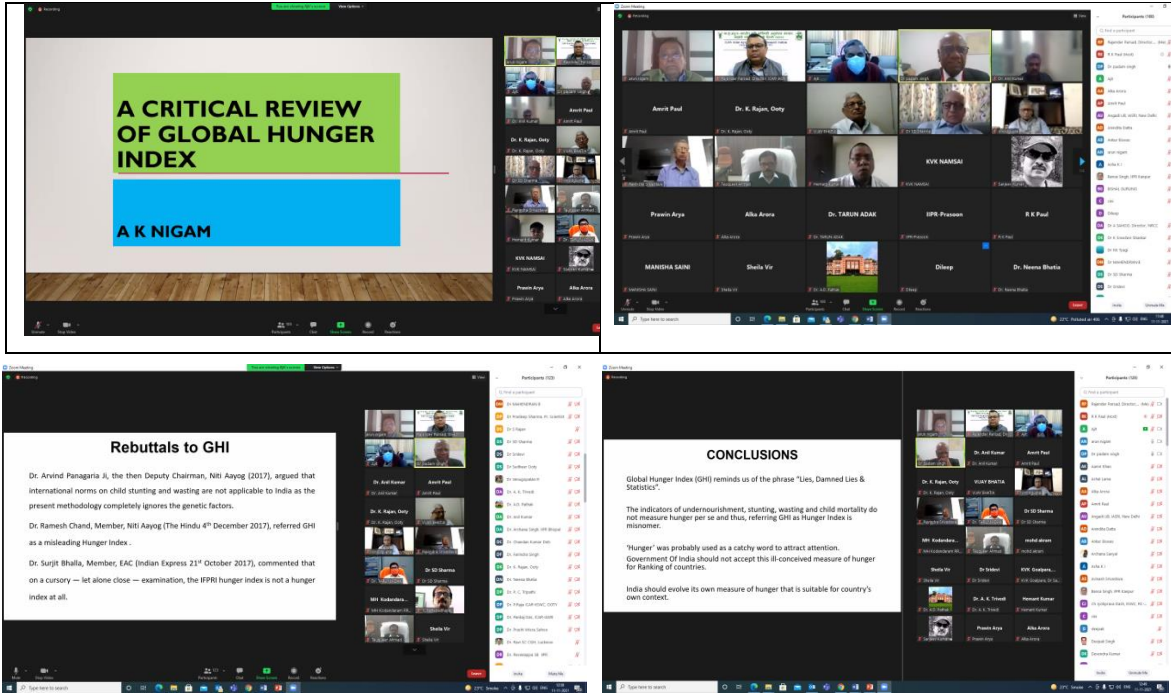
A CRITICAL REVIEW OF GLOBAL HUNGER INDEX

A K NIGAM

Amrit Paul

Dr. K. Rajan, Ooty

KVK NAMSAI

Prawin Arya

Alka Arora

Amrit Paul

Dr. K. Rajan, Ooty

Prawin Arya

Alka Arora

Dr. TARUN ADAK

IIPR-Prasoon

R K Paul

MANISHA SAINI

Sheila Vir

Dileep

Dr. Neena Bhatia

Rebuttals to GHI

Dr. Arvind Panagaria Ji, the then Deputy Chairman, Niti Aayog (2017), argued that international norms on child stunting and wasting are not applicable to India as the present methodology completely ignores the genetic factors.

Dr. Ramesh Chand, Member, Niti Aayog (The Hindu 4th December 2017), referred GHI as a misleading Hunger Index .

Dr. Surjit Bhalla, Member, EAC (Indian Express 21st October 2017), commented that on a cursory — let alone close — examination, the IFPRI hunger index is not a hunger index at all.

Dr. Anil Kumar

Amrit Paul

Dr. K. Rajan, Ooty

Dr SD Sharma

NIH Kodandara...

Sheila Vir

CONCLUSIONS

Global Hunger Index (GHI) reminds us of the phrase "Lies, Damned Lies & Statistics".

The indicators of undernourishment, stunting, wasting and child mortality do not measure hunger per se and thus, referring GHI as Hunger Index is misnomer.

'Hunger' was probably used as a catchy word to attract attention.

Government Of India should not accept this ill-conceived measure of hunger for Ranking of countries.

India should evolve its own measure of hunger that is suitable for country's own context.

Dr. Anil Kumar

Amrit Paul

Dr. K. Rajan, Ooty

VIJAY BHATIA

Dr SD Sharma

NIH Kodandara...

roshd akram

Sheila Vir

Dr Sridevi

KVK Goalpara...

Dr. A. K. Trivedi

Hemant Kumar

Prawin Arya

Alka Arora